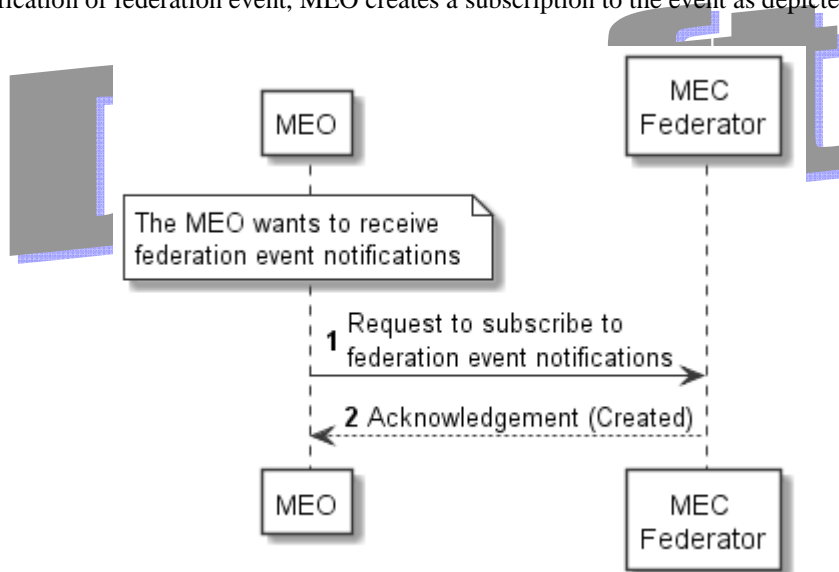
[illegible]fication of federation event, MEO creates a subscription to the event as depicte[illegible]

MEO

MEC Federator

The MEO wants to receive federation event notifications

1 Request to subscribe to federation event notifications

2 Acknowledgement (Created)

MEO

MEC Federator